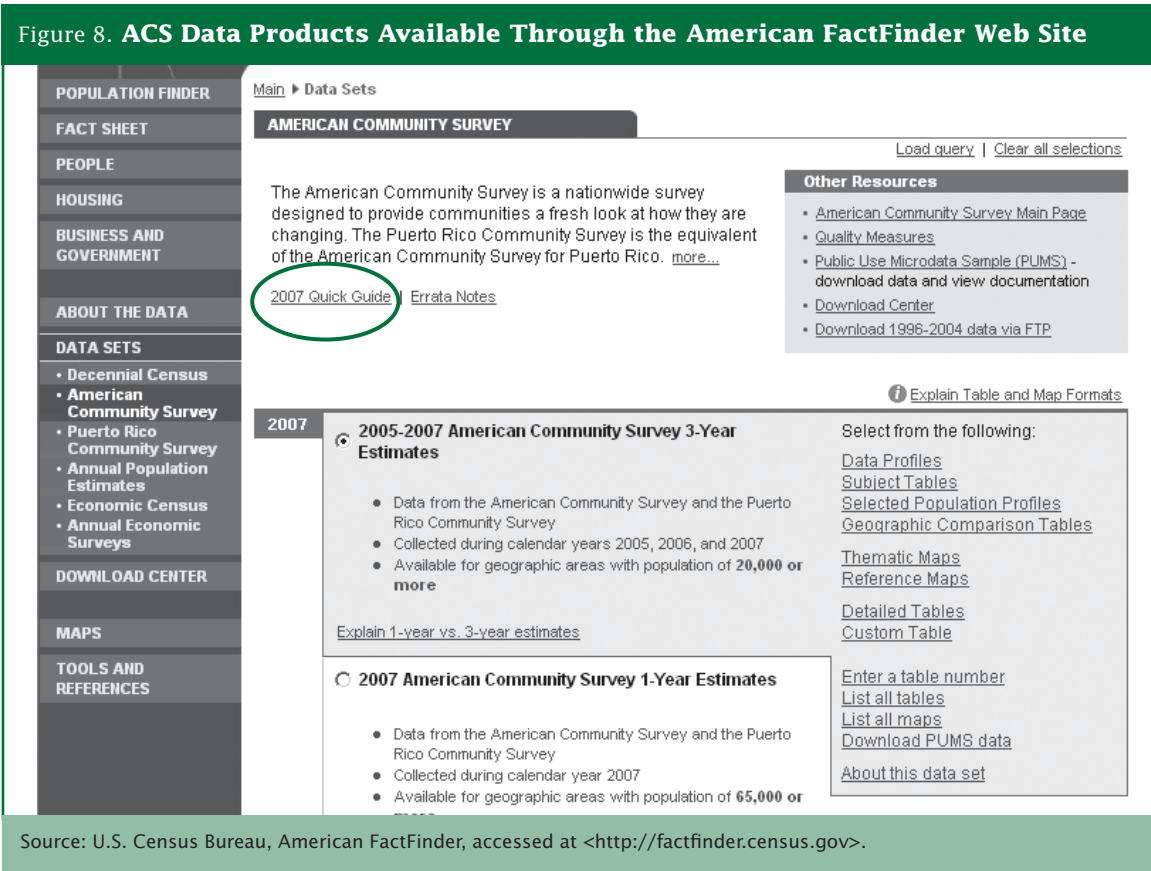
Figure 8. **ACS Data Products Available Through the American FactFinder Web Site**

POPULATION FINDER
FACT SHEET
PEOPLE
HOUSING
BUSINESS AND GOVERNMENT
ABOUT THE DATA
DATA SETS
• Decennial Census
• American Community Survey
• Puerto Rico Community Survey
• Annual Population Estimates
• Economic Census
• Annual Economic Surveys
DOWNLOAD CENTER
MAPS
TOOLS AND REFERENCES

Main ▸ Data Sets

AMERICAN COMMUNITY SURVEY

Load query | Clear all selections

The American Community Survey is a nationwide survey designed to provide communities a fresh look at how they are changing. The Puerto Rico Community Survey is the equivalent of the American Community Survey for Puerto Rico. more...

2007 Quick Guide | Errata Notes

Other Resources
• American Community Survey Main Page
• Quality Measures
• Public Use Microdata Sample (PUMS) - download data and view documentation
• Download Center
• Download 1996-2004 data via FTP

Explain Table and Map Formats

2007

2005-2007 American Community Survey 3-Year Estimates

• Data from the American Community Survey and the Puerto Rico Community Survey
• Collected during calendar years 2005, 2006, and 2007
• Available for geographic areas with population of **20,000 or more**

Explain 1-year vs. 3-year estimates

2007 American Community Survey 1-Year Estimates

• Data from the American Community Survey and the Puerto Rico Community Survey
• Collected during calendar year 2007
• Available for geographic areas with population of **65,000 or** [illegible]

Select from the following:
Data Profiles
Subject Tables
Selected Population Profiles
Geographic Comparison Tables
Thematic Maps
Reference Maps
Detailed Tables
Custom Table
Enter a table number
List all tables
List all maps
Download PUMS data
About this data set

Source: U.S. Census Bureau, American FactFinder, accessed at <http://factfinder.census.gov>.